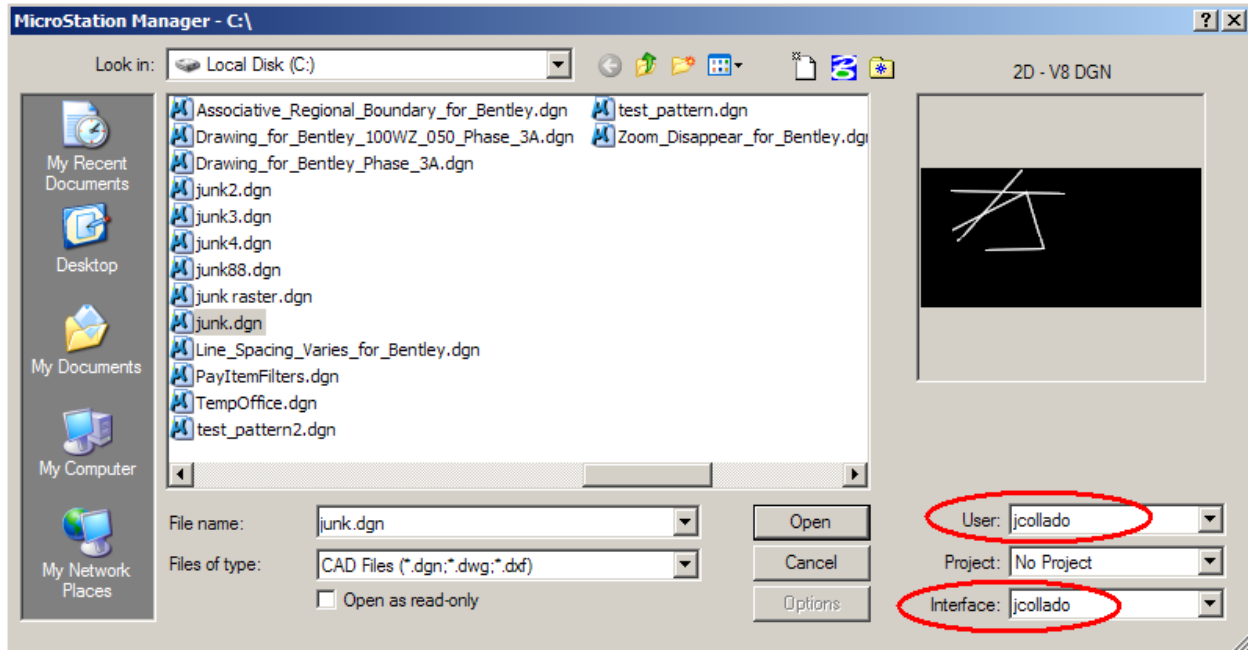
MicroStation Manager - C:\

?

Look in: Local Disk (C:)

2D - V8 DGN

My Recent Documents

Desktop

My Documents

My Computer

My Network Places

Associative_Regional_Boundary_for_Bentley.dgn
Drawing_for_Bentley_100WZ_050_Phase_3A.dgn
Drawing_for_Bentley_Phase_3A.dgn
junk2.dgn
junk3.dgn
junk4.dgn
junk88.dgn
junk raster.dgn
junk.dgn
Line_Spacing_Varies_for_Bentley.dgn
PayItemFilters.dgn
TempOffice.dgn
test_pattern2.dgn
test_pattern.dgn
Zoom_Disappear_for_Bentley.dg

File name: junk.dgn

Files of type: CAD Files (*.dgn;*.dwg;*.dxf)

Open as read-only

Open

Cancel

Options

User: jcollado

Project: No Project

Interface: jcollado